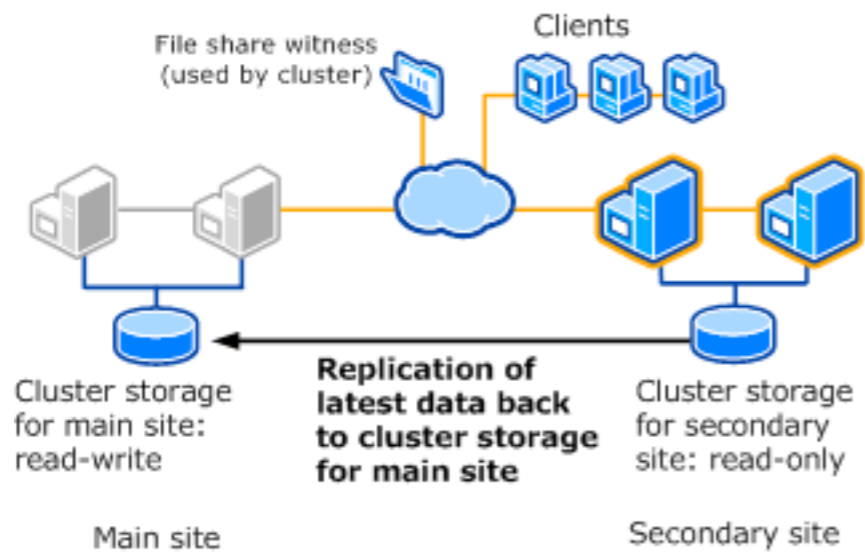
File share witness
(used by cluster)

Clients

Cluster storage for main site: read-write

Replication of latest data back to cluster storage for main site

Cluster storage for secondary site: read-only

Main site

Secondary site